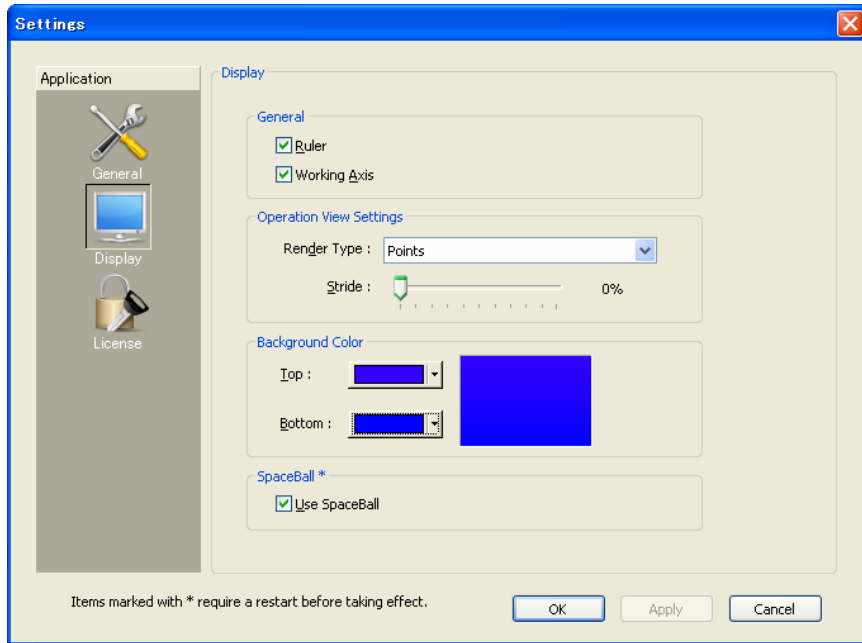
Settings

Application

General

Display

License

Display

General

Ruler

Working Axis

Operation View Settings

Render Type : Points

Stride : 0%

Background Color

Top :

Bottom :

SpaceBall *

Use SpaceBall

Items marked with * require a restart before taking effect.

OK

Apply

Cancel